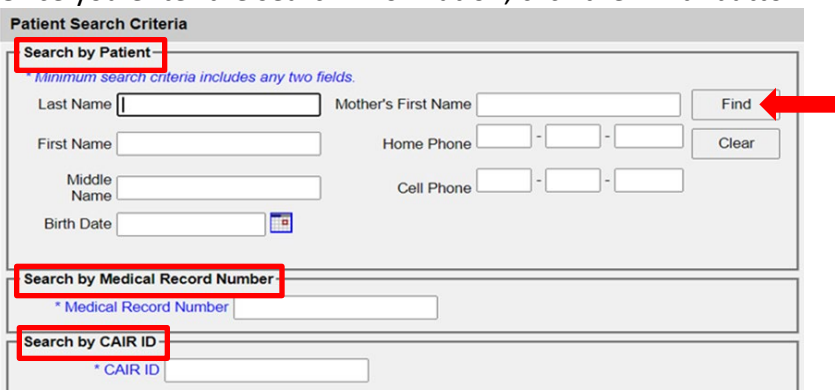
Patient Search Criteria

Search by Patient

* Minimum search criteria includes any two fields.

Last Name

Mother's First Name

Find

First Name

Home Phone

Clear

Middle Name

Cell Phone

Birth Date

Search by Medical Record Number

* Medical Record Number

Search by CAIR ID

* CAIR ID